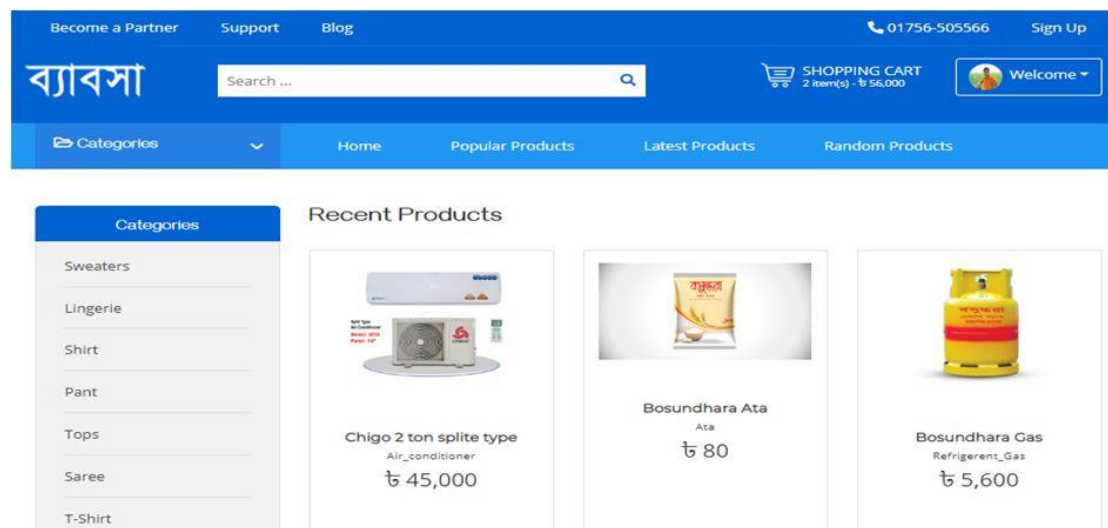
Become a Partner Support Blog

01756-505566 Sign Up

ব্যাবসা

Search ...

SHOPPING CART
2 item(s) - ৳ 56,000

Welcome

Categories

Home Popular Products Latest Products Random Products

Categories

Sweaters

Lingerie

Shirt

Pant

Tops

Saree

T-Shirt

Recent Products

Chigo 2 ton splite type
Air_conditioner
৳ 45,000

Bosundhara Ata
Ata
৳ 80

Bosundhara Gas
Refrigerent_Gas
৳ 5,600